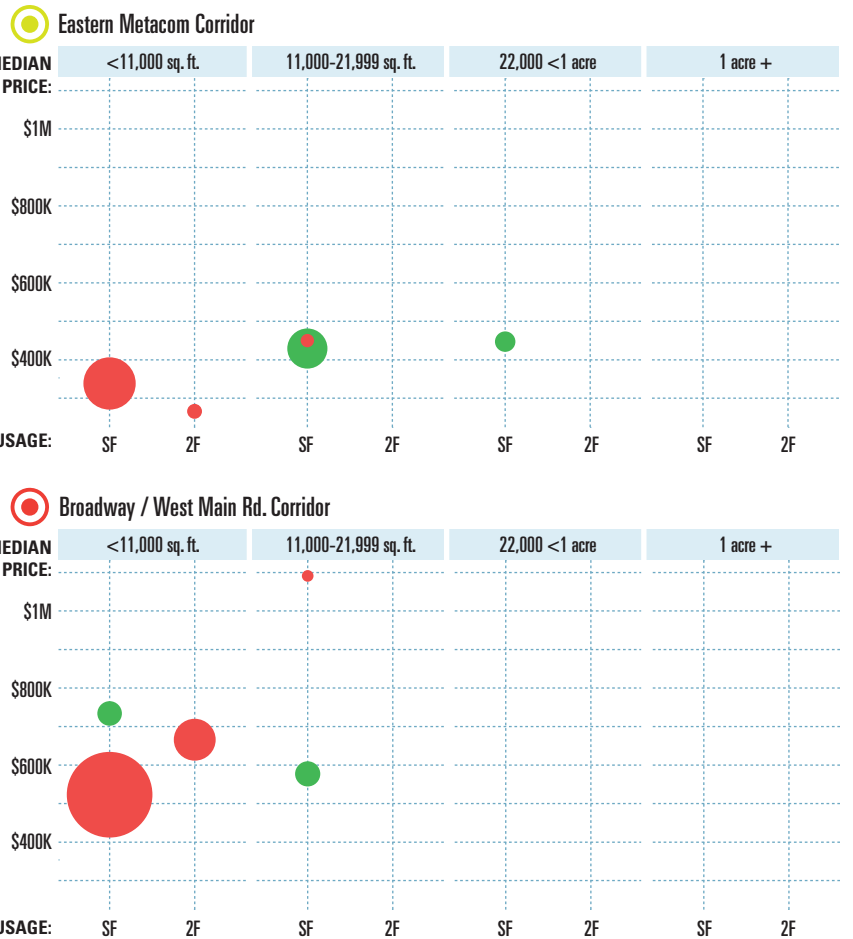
Eastern Metacom Corridor

| <11,000 sq. ft. | 11,000-21,999 sq. ft. | 22,000 <1 acre | 1 acre + |
|---|---|---|---|

MEDIAN PRICE:
$1M
$800K
$600K
$400K

USAGE: SF 2F SF 2F SF 2F SF 2F

Broadway / West Main Rd. Corridor

| <11,000 sq. ft. | 11,000-21,999 sq. ft. | 22,000 <1 acre | 1 acre + |
|---|---|---|---|

MEDIAN PRICE:
$1M
$800K
$600K
$400K

USAGE: SF 2F SF 2F SF 2F SF 2F